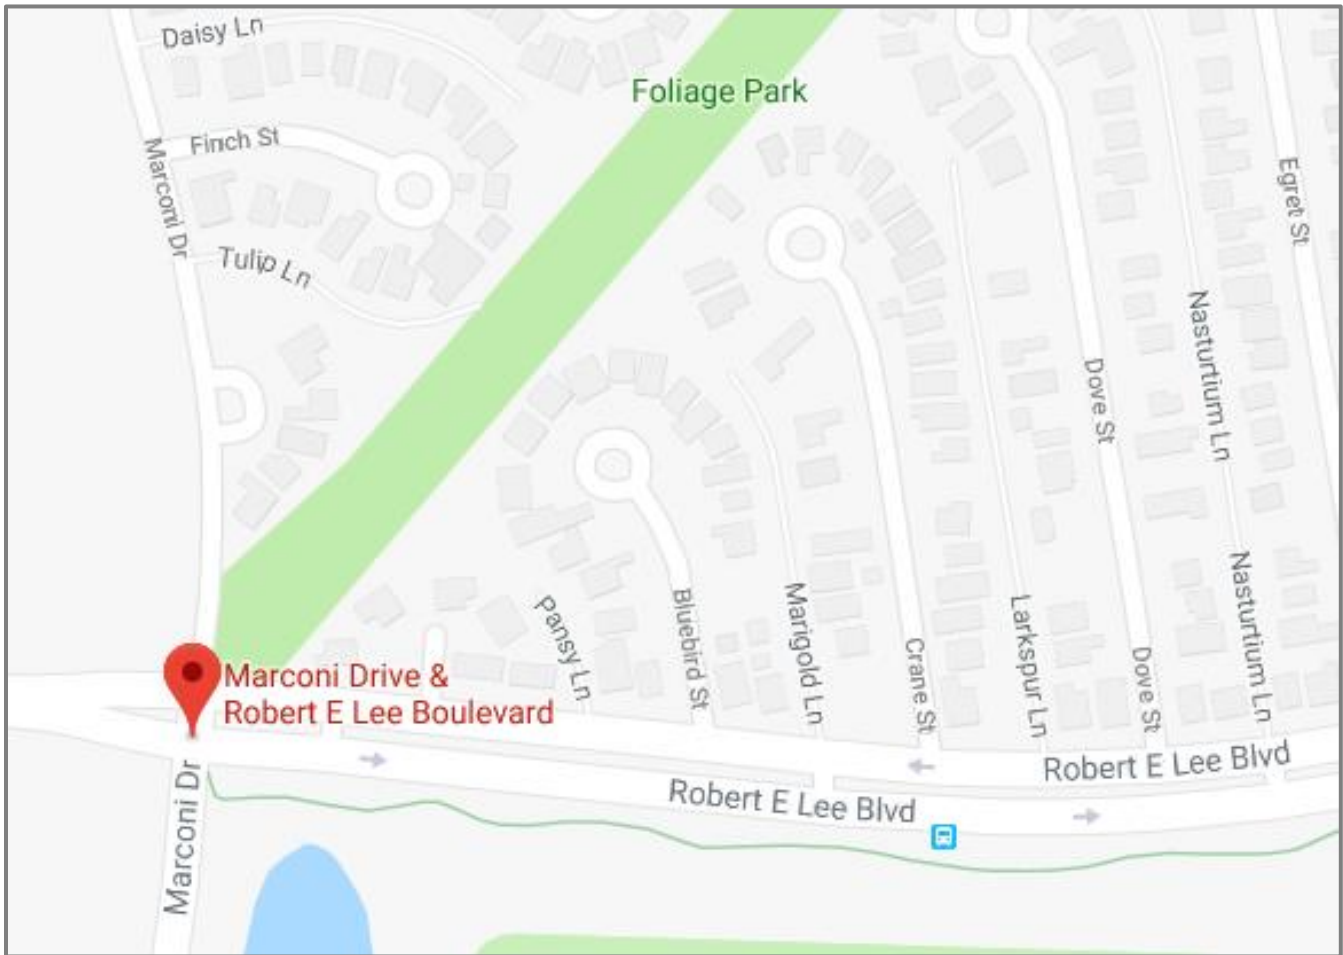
Daisy Ln
Foliage Park
Finch St
Marconi Dr
Tulip Ln
Egret St
Nasturtium Ln
Dove St
Pansy Ln
Bluebird St
Marigold Ln
Crane St
Larkspur Ln
Dove St
Nasturtium Ln
Marconi Drive &
Robert E Lee Boulevard
Robert E Lee Blvd
Robert E Lee Blvd
Marconi Dr